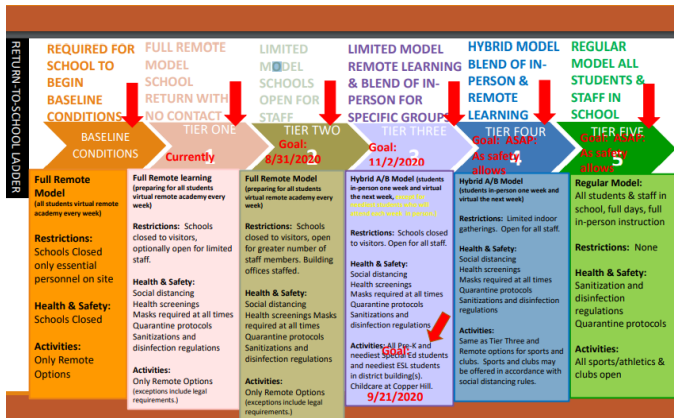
RETURN-TO-SCHOOL LADDER

REQUIRED FOR SCHOOL TO BEGIN BASELINE CONDITIONS

BASELINE CONDITIONS

Full Remote Model
(all students virtual remote academy every week)

Restrictions: Schools Closed only essential personnel on site

Health & Safety: Schools Closed

Activities: Only Remote Options

FULL REMOTE MODEL SCHOOL RETURN WITH NO CONTACT

TIER ONE

Currently

1

Full Remote learning
(preparing for all students virtual remote academy every week)

Restrictions: Schools closed to visitors, optionally open for limited staff.

Health & Safety:
Social distancing
Health screenings
Masks required at all times
Quarantine protocols
Sanitizations and disinfection regulations

Activities:
Only Remote Options
(exceptions include legal requirements.)

LIMITED MODEL SCHOOLS OPEN FOR STAFF

TIER TWO

Goal: 8/31/2020

Full Remote Model
(preparing for all students virtual remote academy every week)

Restrictions: Schools closed to visitors, open for greater number of staff members. Building offices staffed.

Health & Safety:
Social distancing
Health screenings Masks required at all times
Quarantine protocols
Sanitizations and disinfection regulations

Activities:
Only Remote Options
(exceptions include legal requirements.)

LIMITED MODEL REMOTE LEARNING & BLEND OF IN-PERSON FOR SPECIFIC GROUPS

TIER THREE

Goal: 11/2/2020

3

Hybrid A/B Model (students in-person one week and virtual the next week. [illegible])

Restrictions: Schools closed to visitors. Open for all staff.

Health & Safety:
Social distancing
Health screenings
Masks required at all times
Quarantine protocols
Sanitizations and disinfection regulations

Activities: All Pre-K and neediest Special Ed students and neediest ESL students in district building(s). Childcare at Copper Hill.

Goal: 9/21/2020

HYBRID MODEL BLEND OF IN-PERSON & REMOTE LEARNING

TIER FOUR

Goal: ASAP: As safety allows

4

Hybrid A/B Model
(students in-person one week and virtual the next week)

Restrictions: Limited indoor gatherings. Open for all staff.

Health & Safety:
Social distancing
Health screenings
Masks required at all times
Quarantine protocols
Sanitizations and disinfection regulations

Activities:
Same as Tier Three and Remote options for sports and clubs. Sports and clubs may be offered in accordance with social distancing rules.

REGULAR MODEL ALL STUDENTS & STAFF IN SCHOOL

TIER FIVE

Goal: ASAP: As safety allows

5

Regular Model:
All students & staff in school, full days, full in-person instruction

Restrictions: None

Health & Safety:
Sanitization and disinfection regulations
Quarantine protocols

Activities:
All sports/athletics & clubs open